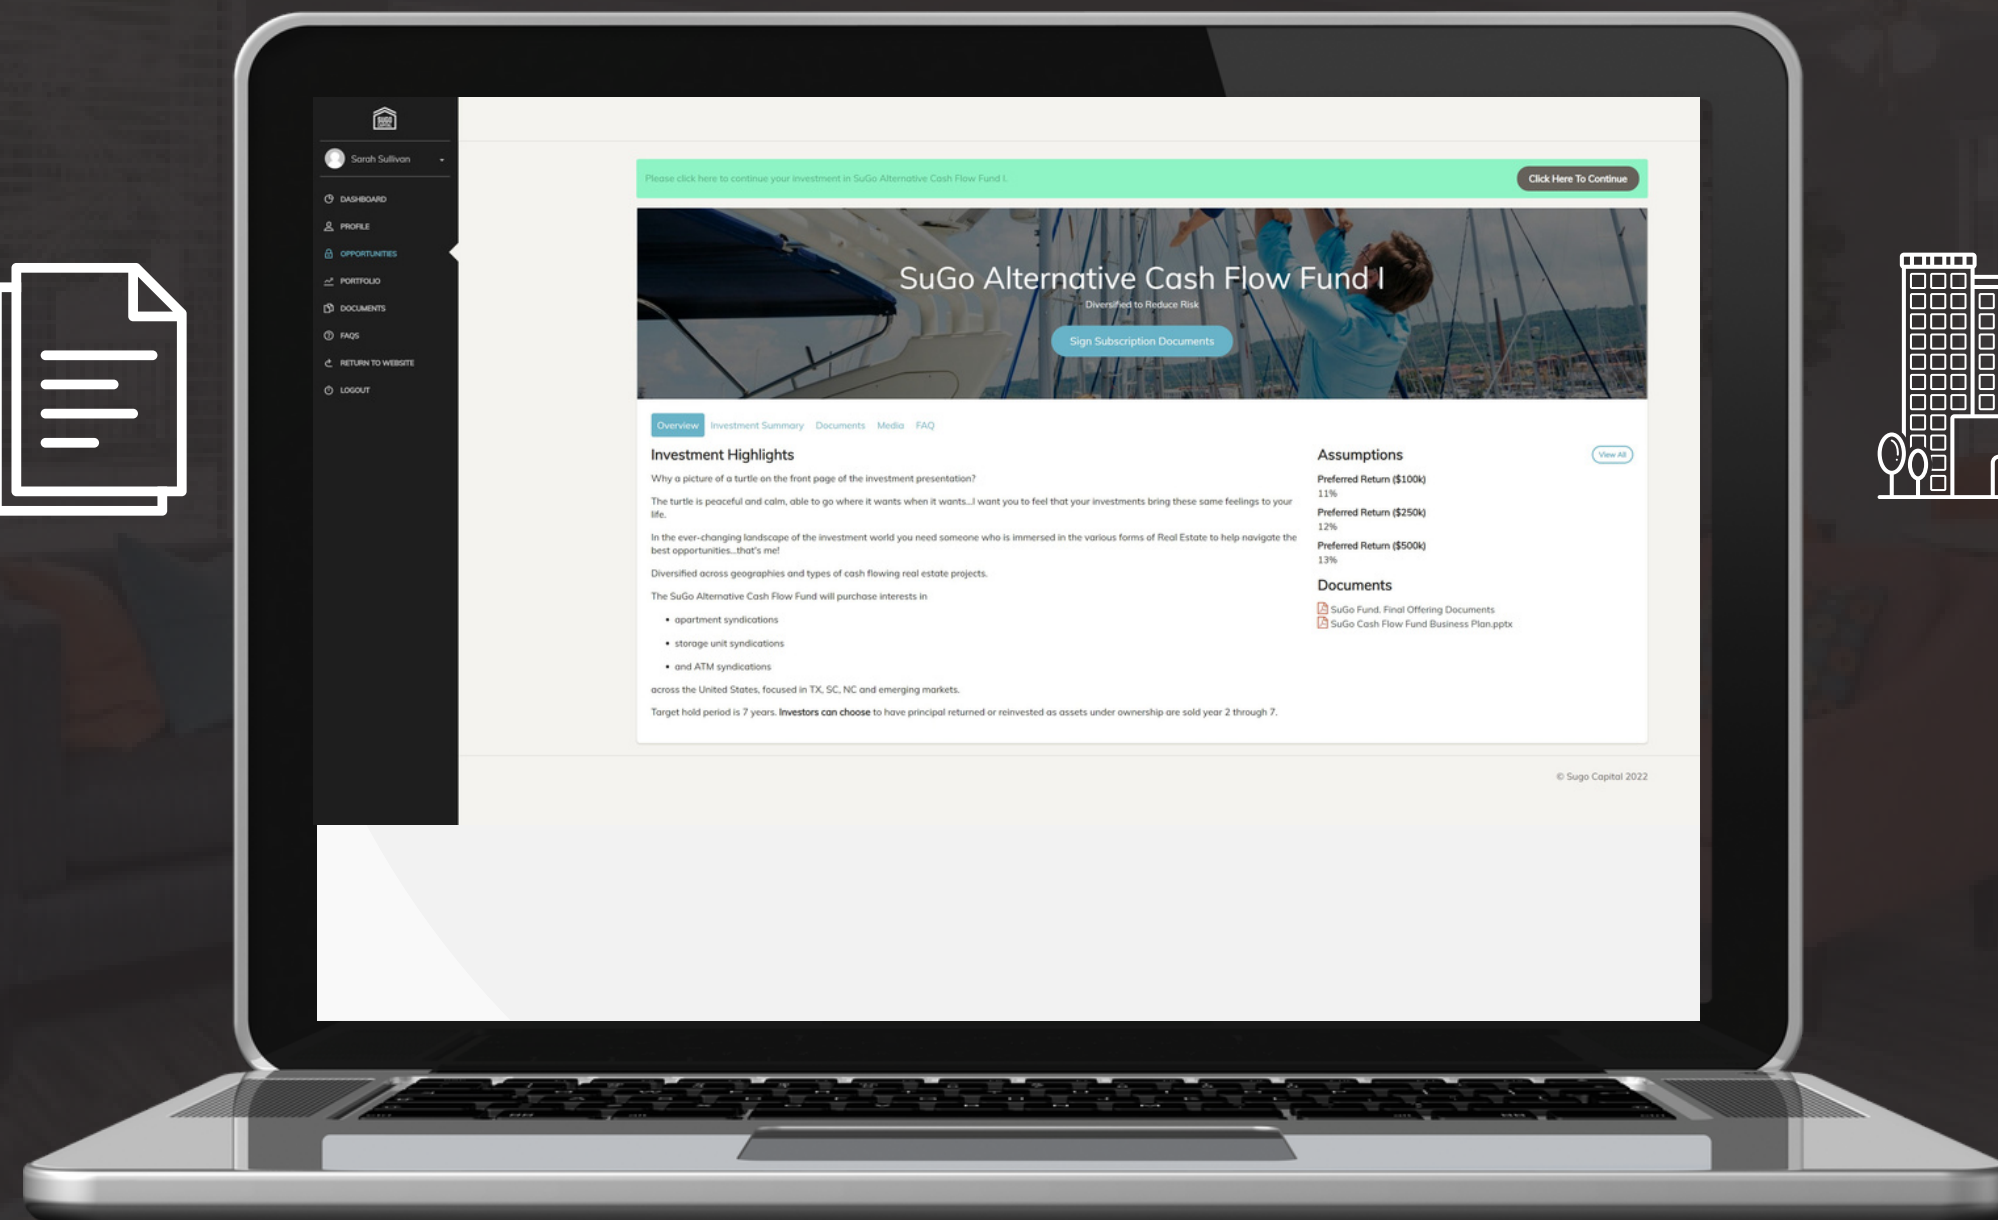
Sarah Sullivan

DASHBOARD
PROFILE
OPPORTUNITIES
PORTFOLIO
DOCUMENTS
FAQS
RETURN TO WEBSITE
LOGOUT

Please click here to continue your investment in SuGo Alternative Cash Flow Fund I.

Click Here To Continue

SuGo Alternative Cash Flow Fund I

Diversified to Reduce Risk

Sign Subscription Documents

Overview Investment Summary Documents Media FAQ

Investment Highlights

Why a picture of a turtle on the front page of the investment presentation?

The turtle is peaceful and calm, able to go where it wants when it wants...I want you to feel that your investments bring these same feelings to your life.

In the ever-changing landscape of the investment world you need someone who is immersed in the various forms of Real Estate to help navigate the best opportunities...that's me!

Diversified across geographies and types of cash flowing real estate projects.

The SuGo Alternative Cash Flow Fund will purchase interests in

• apartment syndications
• storage unit syndications
• and ATM syndications

across the United States, focused in TX, SC, NC and emerging markets.

Target hold period is 7 years. Investors can choose to have principal returned or reinvested as assets under ownership are sold year 2 through 7.

Assumptions

View All

Preferred Return ($100k)
11%
Preferred Return ($250k)
12%
Preferred Return ($500k)
13%

Documents

SuGo Fund. Final Offering Documents
SuGo Cash Flow Fund Business Plan.pptx

© Sugo Capital 2022